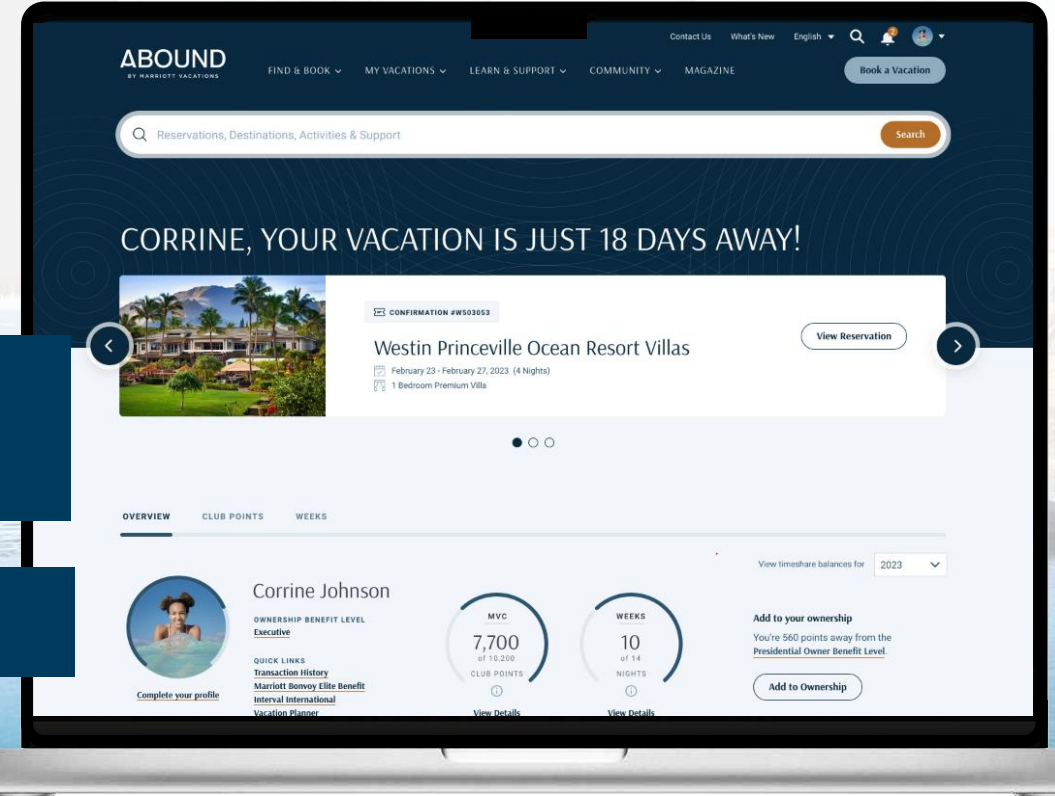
Contact Us What's New English

ABOUND
BY MARRIOTT VACATIONS

FIND & BOOK MY VACATIONS LEARN & SUPPORT COMMUNITY MAGAZINE

Book a Vacation

Reservations, Destinations, Activities & Support

Search

CORRINE, YOUR VACATION IS JUST 18 DAYS AWAY!

CONFIRMATION #W503053

Westin Princeville Ocean Resort Villas

February 23 - February 27, 2023 (4 Nights)

1 Bedroom Premium Villa

View Reservation

OVERVIEW CLUB POINTS WEEKS

View timeshare balances for 2023

Corrine Johnson

OWNERSHIP BENEFIT LEVEL
Executive

QUICK LINKS
Transaction History
Marriott Bonvoy Elite Benefit
Interval International
Vacation Planner

Complete your profile

MVC
7,700
of 10,200
CLUB POINTS
View Details

WEEKS
10
of 14
NIGHTS
View Details

Add to your ownership
You're 560 points away from the Presidential Owner Benefit Level.

Add to Ownership